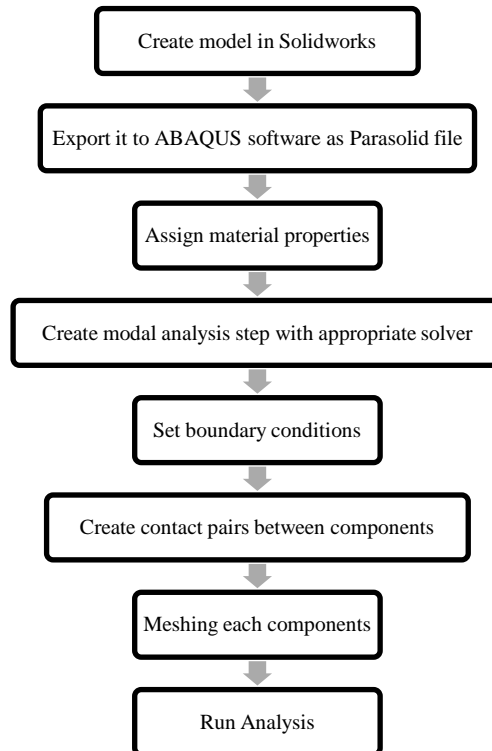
Create model in Solidworks

Export it to ABAQUS software as Parasolid file

Assign material properties

Create modal analysis step with appropriate solver

Set boundary conditions

Create contact pairs between components

Meshing each components

Run Analysis